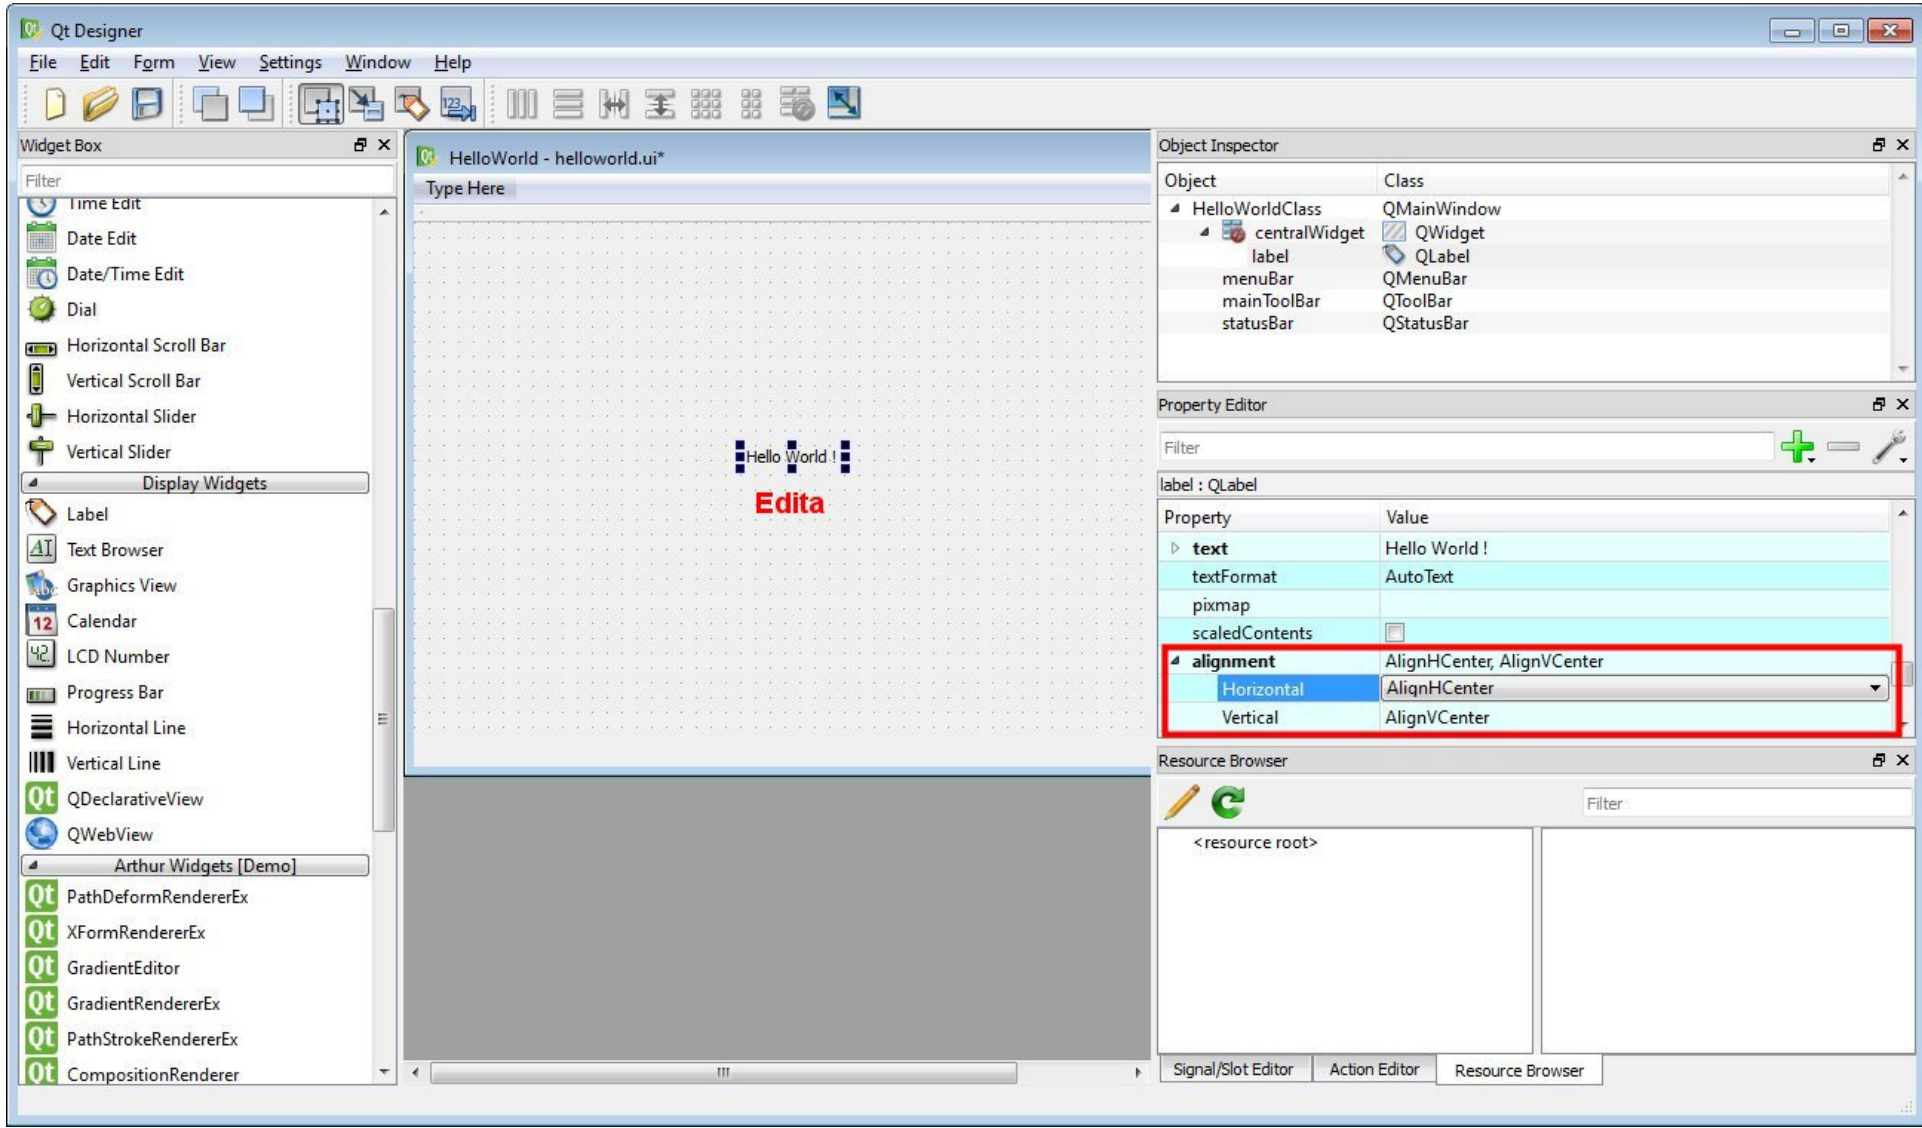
Qt Designer

File Edit Form View Settings Window Help

Widget Box

Filter

Time Edit
Date Edit
Date/Time Edit
Dial
Horizontal Scroll Bar
Vertical Scroll Bar
Horizontal Slider
Vertical Slider
Display Widgets
Label
Text Browser
Graphics View
Calendar
LCD Number
Progress Bar
Horizontal Line
Vertical Line
QDeclarativeView
QWebView
Arthur Widgets [Demo]
PathDeformRendererEx
XFormRendererEx
GradientEditor
GradientRendererEx
PathStrokeRendererEx
CompositionRenderer

HelloWorld - helloworld.ui*

Type Here

Hello World !

Edita

Object Inspector

| Object | Class |
|---|---|
| HelloWorldClass | QMainWindow |
| centralWidget | QWidget |
| label | QLabel |
| menuBar | QMenuBar |
| mainToolBar | QToolBar |
| statusBar | QStatusBar |

Property Editor

Filter

label : QLabel

| Property | Value |
|---|---|
| text | Hello World ! |
| textFormat | AutoText |
| pixmap | |
| scaledContents | |
| alignment | AlignHCenter, AlignVCenter |
| Horizontal | AlignHCenter |
| Vertical | AlignVCenter |

Resource Browser

Filter

<resource root>

Signal/Slot Editor Action Editor Resource Browser